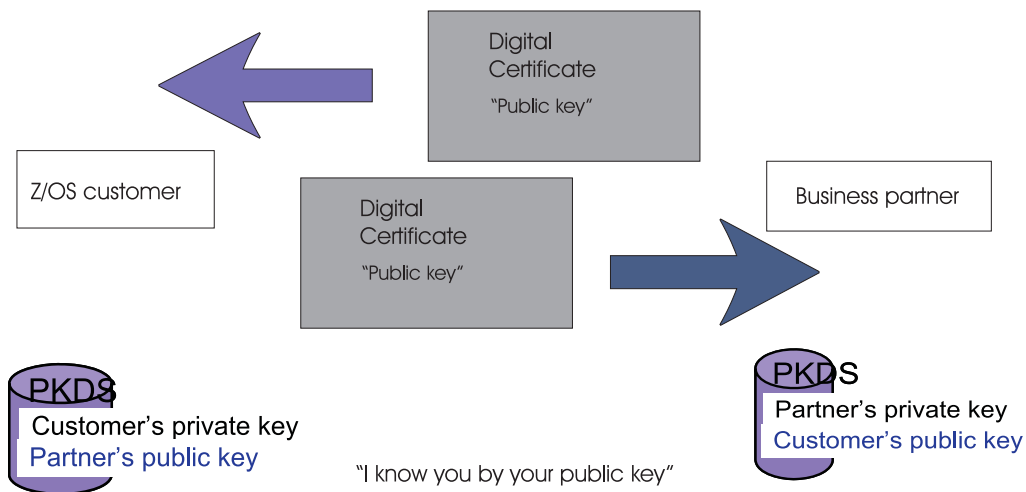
Digital Certificate
"Public key"

Z/OS customer

Digital Certificate
"Public key"

Business partner

PKDS
Customer's private key
Partner's public key

"I know you by your public key"

PKDS
Partner's private key
Customer's public key